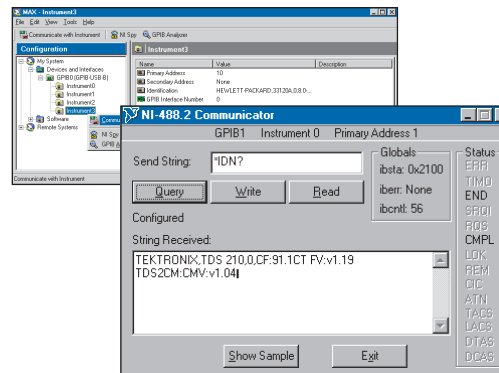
MAX - Instrument3

File Edit View Tools Help

Communicate with Instrument NI Spy GPIB Analyzer

Configuration

My System
Devices and Interfaces
GPIB0 (GPIB USB B)
Instrument0
Instrument1
Instrument2
Instrument3
Software
Remote Systems

Commu
NI Spy
GPIB A

Communicate with Instrument

Instrument3

| Name | Value | Description |
|---|---|---|
| Primary Address | 10 | |
| Secondary Address | None | |
| Identification | HEWLETT-PACKARD,33120A,0,8.0- | |
| GPIB Interface Number | 0 | |

NI-488.2 Communicator

GPIB1 Instrument 0 Primary Address 1

Send String: *IDN?

Query Write Read

Configured

String Received:

TEKTRONIX,TDS 210,0,CF:91.1CT FV:v1.19 TDS2CM:CMV:v1.04

Globals
ibsta: 0x2100
iberr: None
ibcntl: 56

Status
ERR
TIMO
END
SRQI
RQS
CMPL
LOK
REM
CIC
ATN
TACS
LACS
DTAS
DCAS

Show Sample Exit